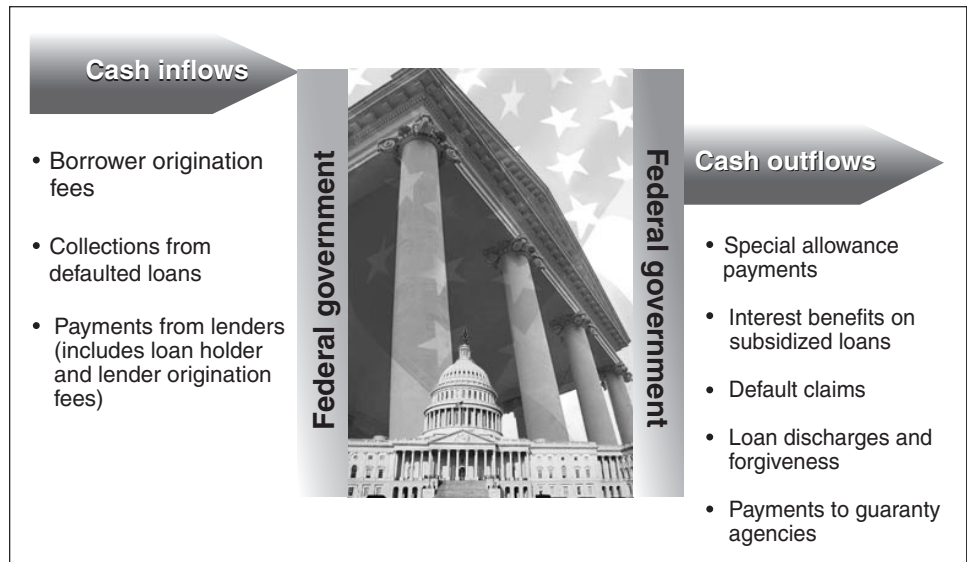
Cash inflows

• Borrower origination fees

• Collections from defaulted loans

• Payments from lenders (includes loan holder and lender origination fees)

Federal government

Federal government

Cash outflows

• Special allowance payments

• Interest benefits on subsidized loans

• Default claims

• Loan discharges and forgiveness

• Payments to guaranty agencies